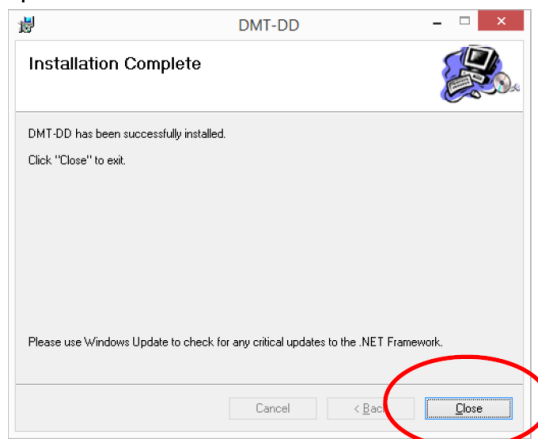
DMT-DD

Installation Complete

DMT-DD has been successfully installed.

Click "Close" to exit.

Please use Windows Update to check for any critical updates to the .NET Framework.

Cancel

< Back

Close